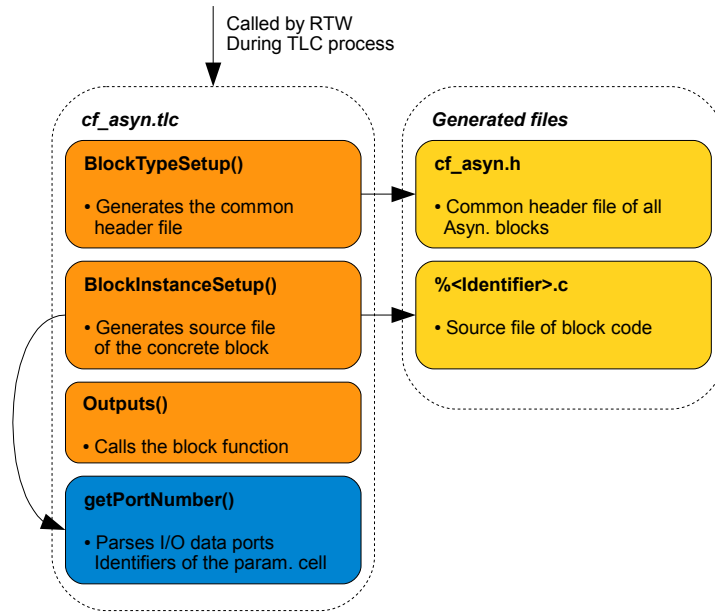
Called by RTW
During TLC process

cf_asyn.tlc

BlockTypeSetup()

• Generates the common header file

BlockInstanceSetup()

• Generates source file of the concrete block

Outputs()

• Calls the block function

getPortNumber()

• Parses I/O data ports Identifiers of the param. cell

Generated files

cf_asyn.h

• Common header file of all Asyn. blocks

%<Identifier>.c

• Source file of block code